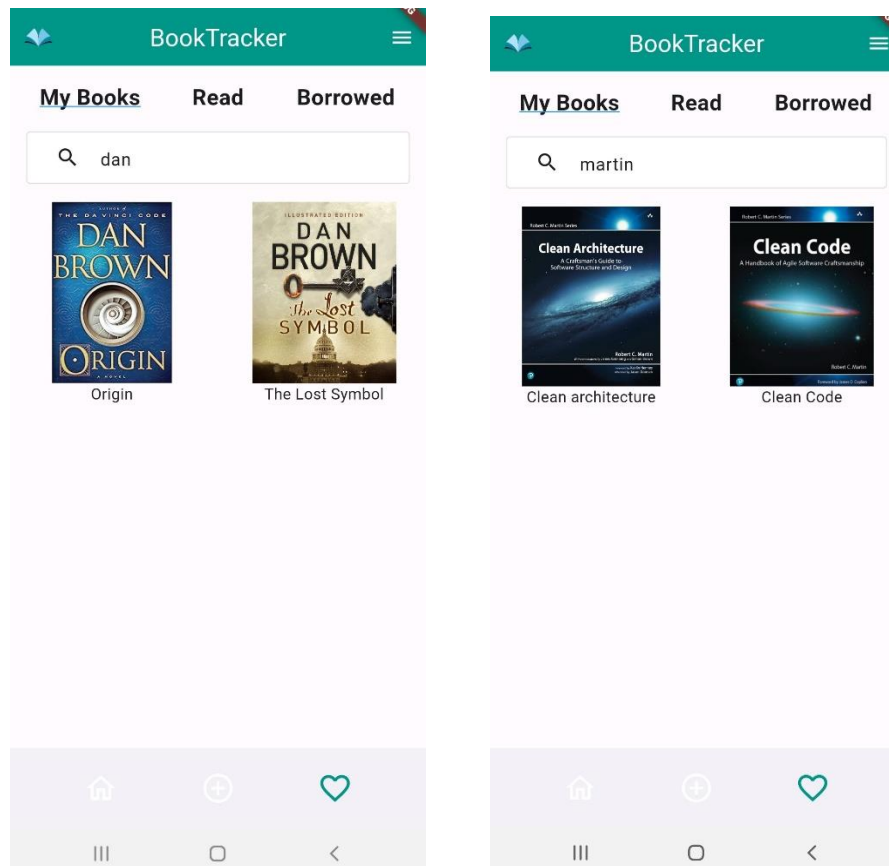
BookTracker

My Books Read Borrowed

dan

AUTHOR OF THE DA VINCI CODE
DAN BROWN
ORIGIN
A NOVEL

Origin

ILLUSTRATED EDITION
DAN BROWN
the Lost SYMBOL

The Lost Symbol

BookTracker

My Books Read Borrowed

martin

Robert C. Martin Series
Clean Architecture
A Craftsman's Guide to Software Structure and Design
Robert C. Martin

Clean architecture

Robert C. Martin Series
Clean Code
A Handbook of Agile Software Craftsmanship
Robert C. Martin

Clean Code